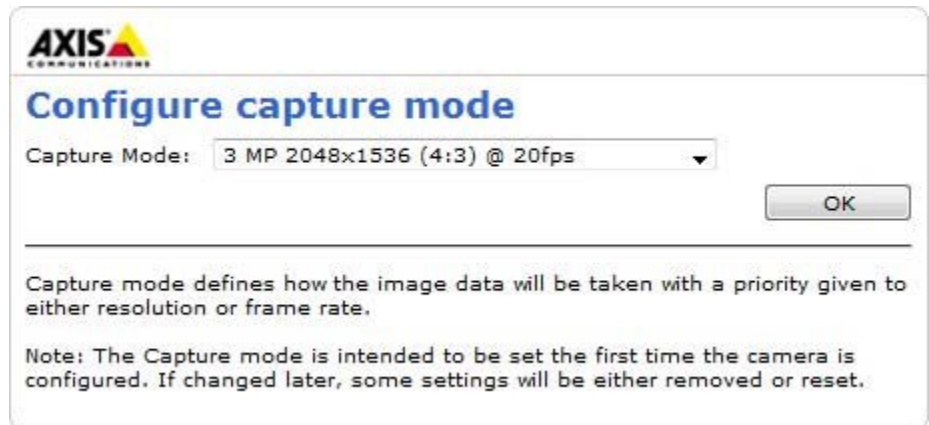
AXIS
COMMUNICATIONS

Configure capture mode

Capture Mode: 3 MP 2048x1536 (4:3) @ 20fps

OK

Capture mode defines how the image data will be taken with a priority given to either resolution or frame rate.

Note: The Capture mode is intended to be set the first time the camera is configured. If changed later, some settings will be either removed or reset.